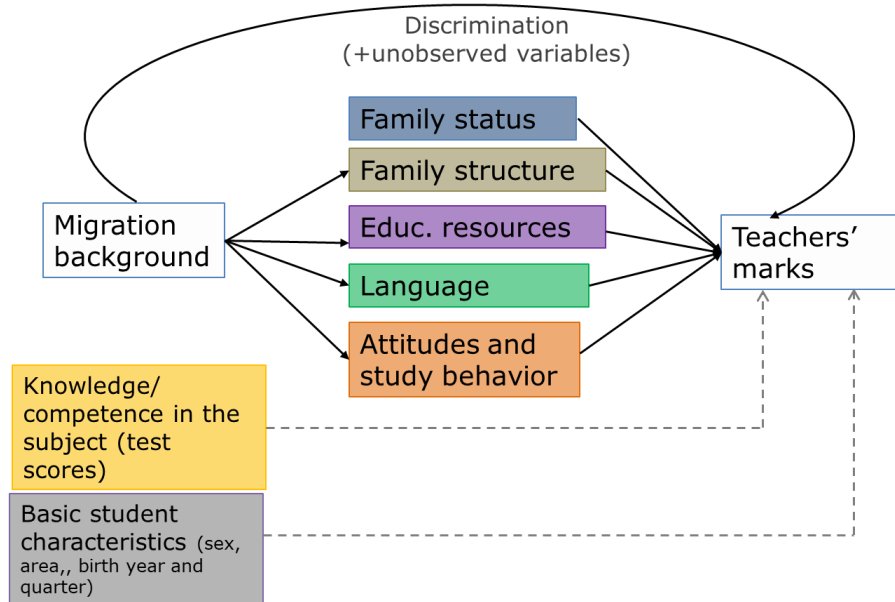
Discrimination
(+unobserved variables)

Family status

Family structure

Educ. resources

Language

Attitudes and study behavior

Migration background

Teachers' marks

Knowledge/ competence in the subject (test scores)

Basic student characteristics (sex, area,, birth year and quarter)